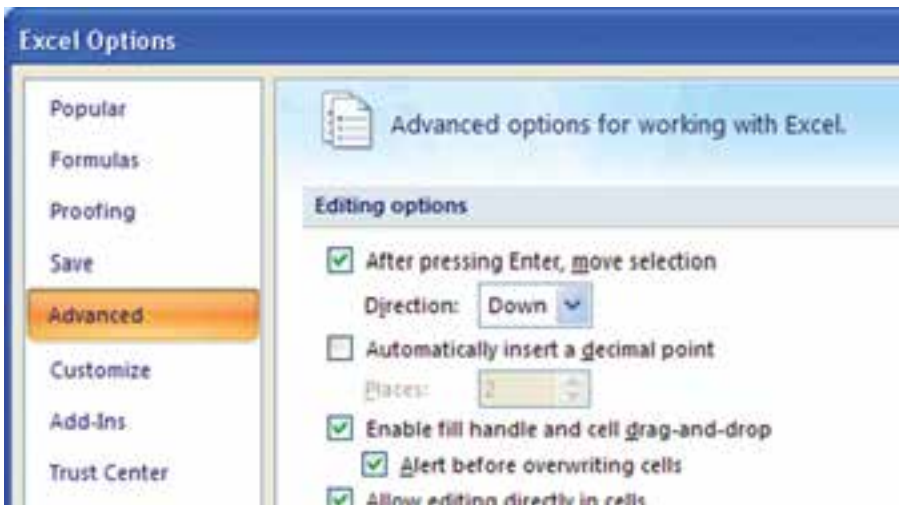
Excel Options

Popular
Formulas
Proofing
Save
Advanced
Customize
Add-Ins
Trust Center

Advanced options for working with Excel.

Editing options

After pressing Enter, move selection
Direction: Down
Automatically insert a decimal point
Places: 2
Enable fill handle and cell drag-and-drop
Alert before overwriting cells
Allow editing directly in cells